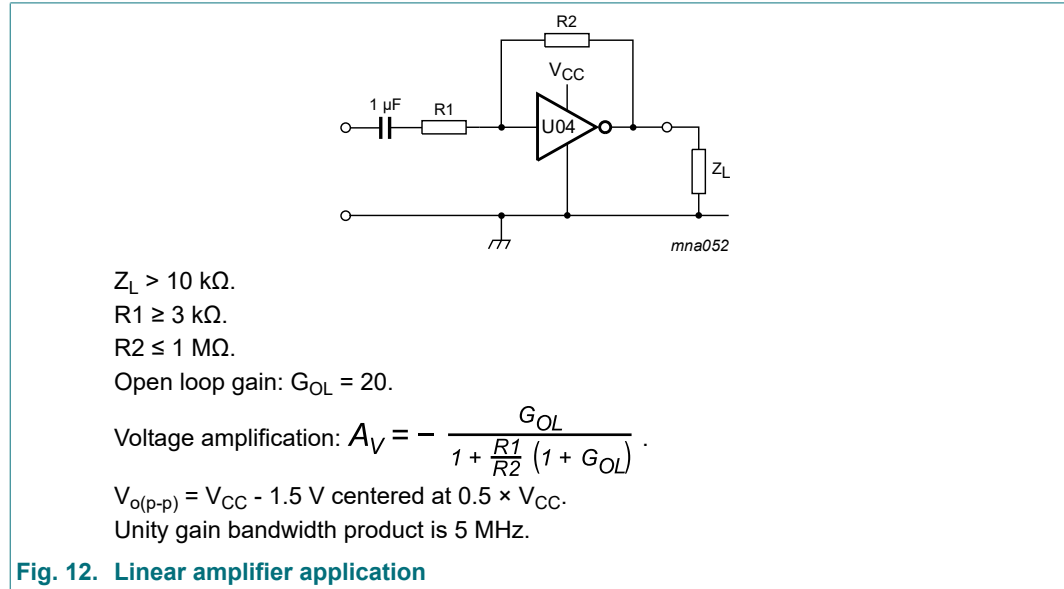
R2

$V_{CC}$

1 μF

R1

U04

$Z_L$

mna052

$Z_L$ > 10 kΩ.
R1 ≥ 3 kΩ.
R2 ≤ 1 MΩ.
Open loop gain: $G_{OL}$ = 20.
Voltage amplification: $A_V = -\frac{G_{OL}}{1 + \frac{R1}{R2}(1 + G_{OL})}$.
$V_{o(p-p)} = V_{CC}$ - 1.5 V centered at 0.5 × $V_{CC}$.
Unity gain bandwidth product is 5 MHz.

Fig. 12. Linear amplifier application